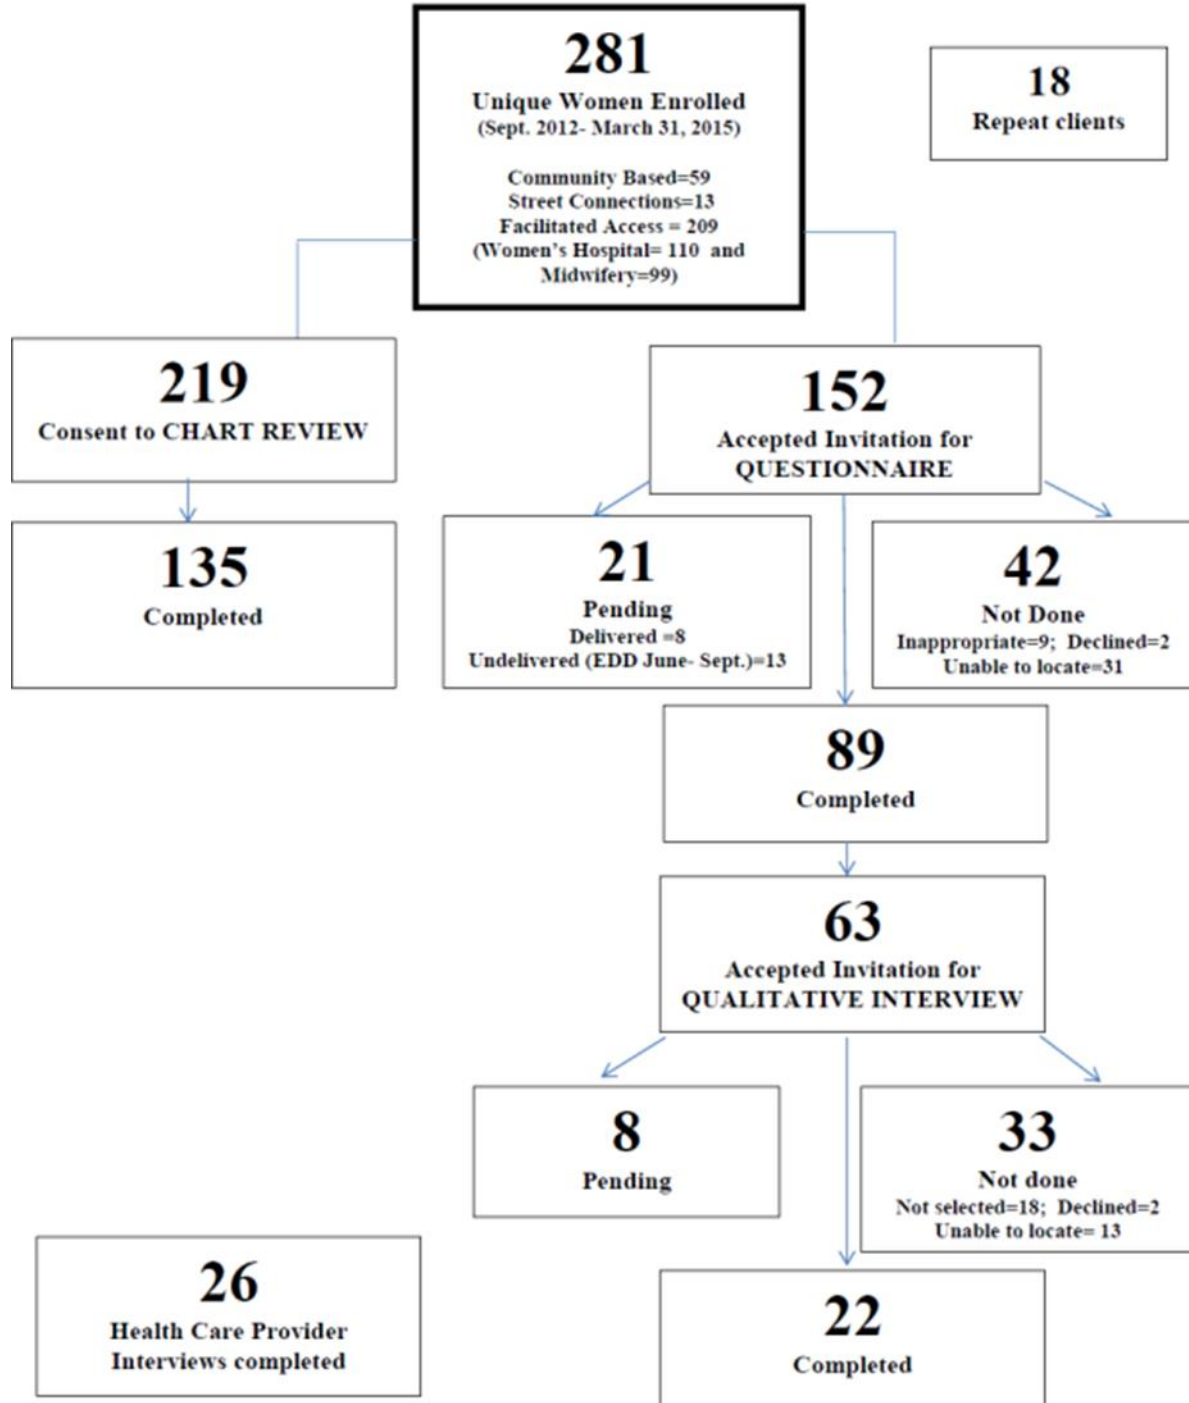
281
Unique Women Enrolled
(Sept. 2012- March 31, 2015)

Community Based=59
Street Connections=13
Facilitated Access = 209
(Women's Hospital= 110 and Midwifery=99)

18
Repeat clients

219
Consent to CHART REVIEW

135
Completed

152
Accepted Invitation for QUESTIONNAIRE

21
Pending
Delivered =8
Undelivered (EDD June- Sept.)=13

42
Not Done
Inappropriate=9; Declined=2
Unable to locate=31

89
Completed

63
Accepted Invitation for QUALITATIVE INTERVIEW

8
Pending

33
Not done
Not selected=18; Declined=2
Unable to locate= 13

26
Health Care Provider Interviews completed

22
Completed